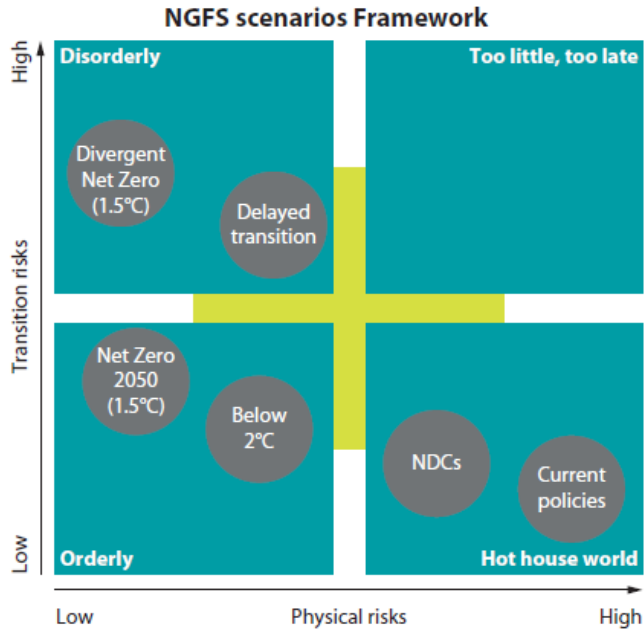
NGFS scenarios Framework

High

Transition risks

Low

Disorderly

Too little, too late

Divergent Net Zero (1.5°C)

Delayed transition

Net Zero 2050 (1.5°C)

Below 2°C

NDCs

Current policies

Orderly

Hot house world

Low

Physical risks

High